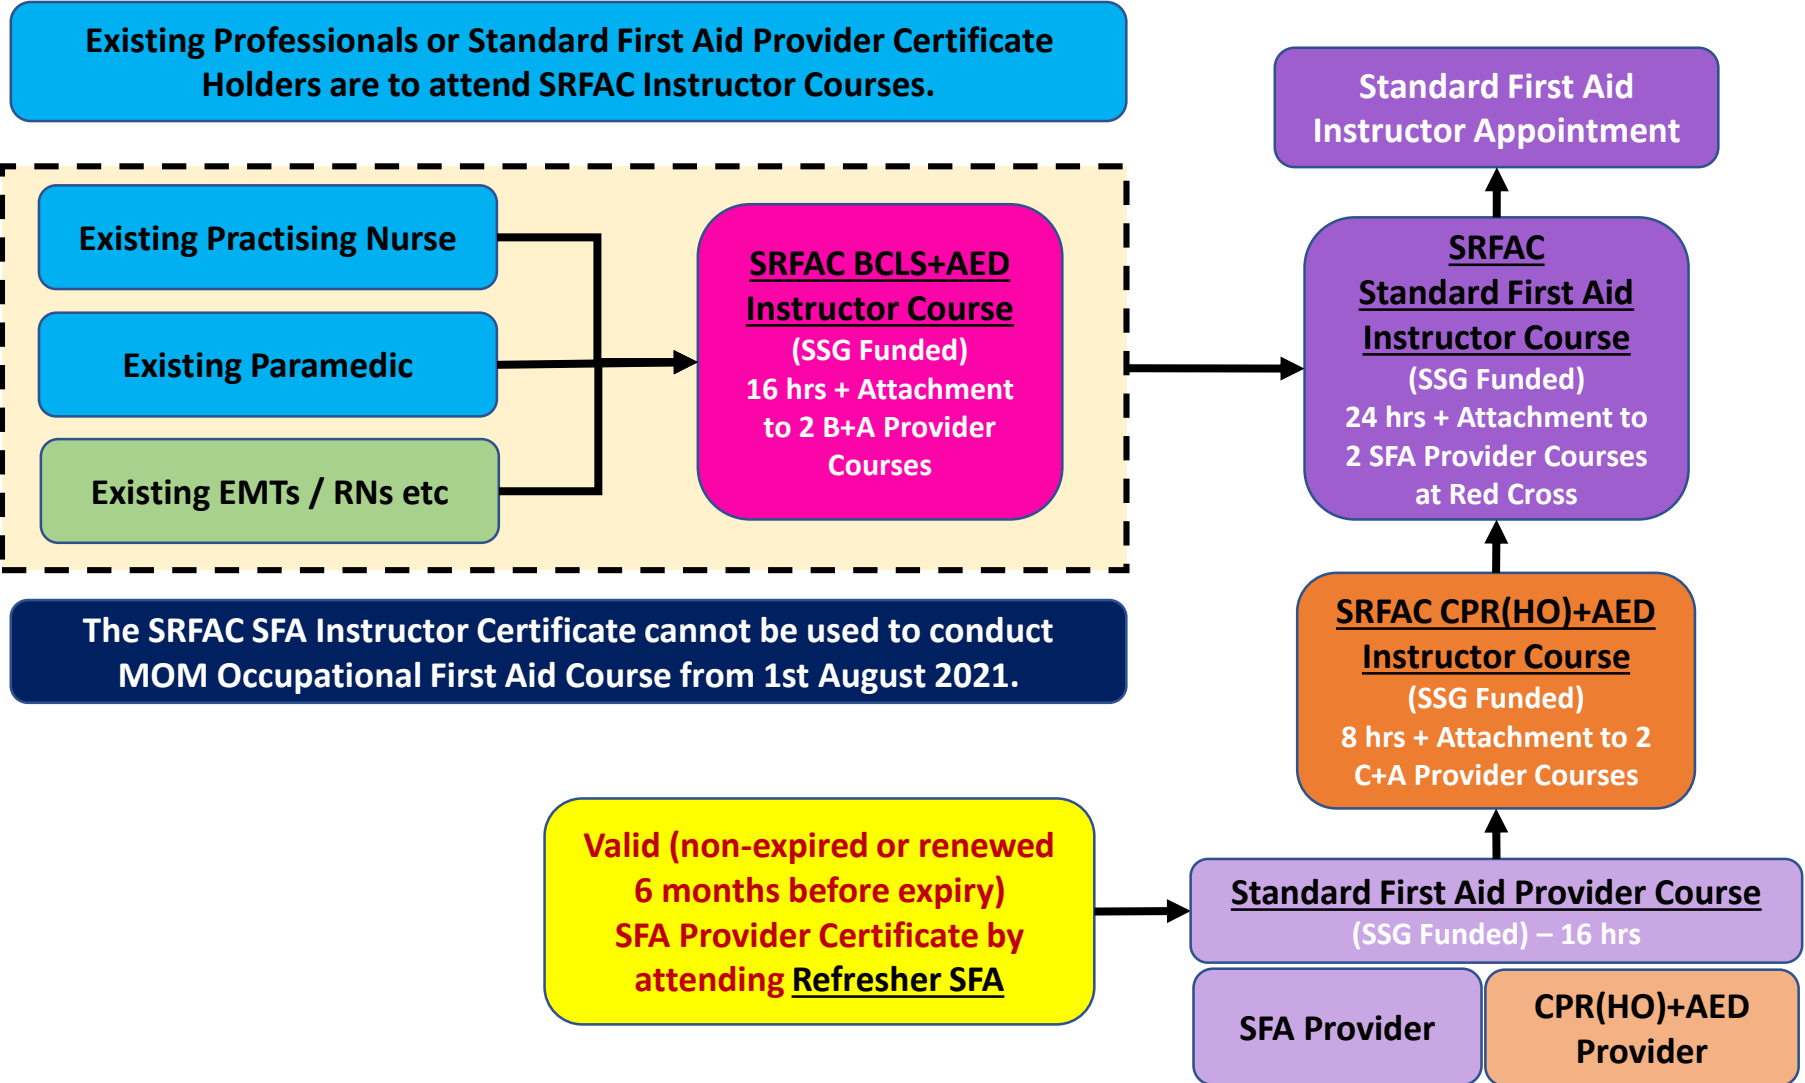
Existing Professionals or Standard First Aid Provider Certificate Holders are to attend SRFAC Instructor Courses.

Standard First Aid Instructor Appointment

Existing Practising Nurse

Existing Paramedic

Existing EMTs / RNs etc

SRFAC BCLS+AED Instructor Course
(SSG Funded)
16 hrs + Attachment to 2 B+A Provider Courses

SRFAC
Standard First Aid Instructor Course
(SSG Funded)
24 hrs + Attachment to 2 SFA Provider Courses at Red Cross

The SRFAC SFA Instructor Certificate cannot be used to conduct MOM Occupational First Aid Course from 1st August 2021.

SRFAC CPR(HO)+AED Instructor Course
(SSG Funded)
8 hrs + Attachment to 2 C+A Provider Courses

Valid (non-expired or renewed 6 months before expiry) SFA Provider Certificate by attending Refresher SFA

Standard First Aid Provider Course
(SSG Funded) – 16 hrs

SFA Provider

CPR(HO)+AED Provider